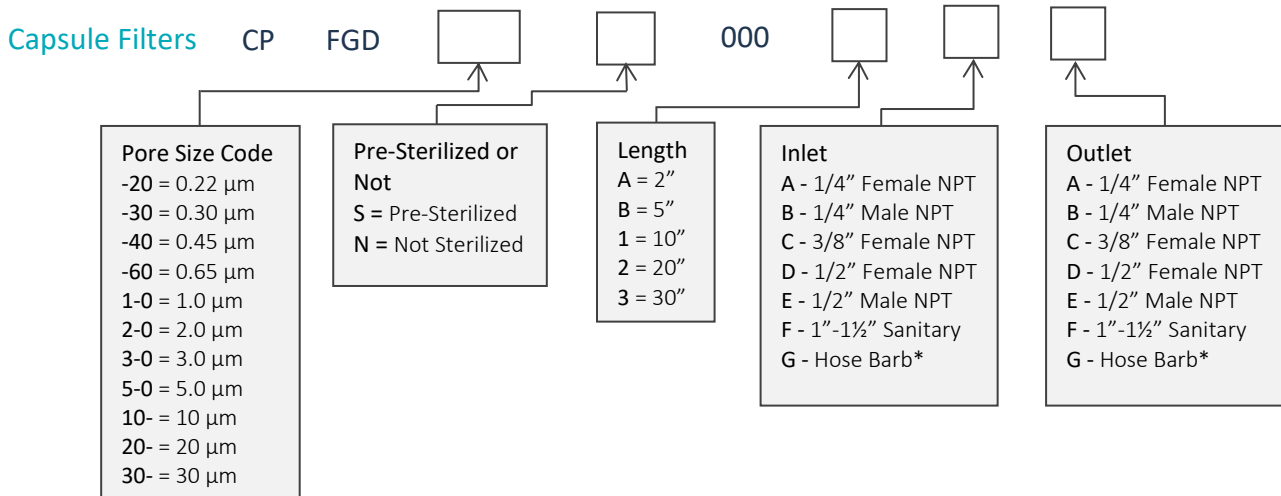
Capsule Filters CP FGD 000

Pore Size Code
-20 = 0.22 µm
-30 = 0.30 µm
-40 = 0.45 µm
-60 = 0.65 µm
1-0 = 1.0 µm
2-0 = 2.0 µm
3-0 = 3.0 µm
5-0 = 5.0 µm
10- = 10 µm
20- = 20 µm
30- = 30 µm

Pre-Sterilized or Not
S = Pre-Sterilized
N = Not Sterilized

Length
A = 2”
B = 5”
1 = 10”
2 = 20”
3 = 30”

Inlet
A - 1/4” Female NPT
B - 1/4” Male NPT
C - 3/8” Female NPT
D - 1/2” Female NPT
E - 1/2” Male NPT
F - 1”-1½” Sanitary
G - Hose Barb*

Outlet
A - 1/4” Female NPT
B - 1/4” Male NPT
C - 3/8” Female NPT
D - 1/2” Female NPT
E - 1/2” Male NPT
F - 1”-1½” Sanitary
G - Hose Barb*